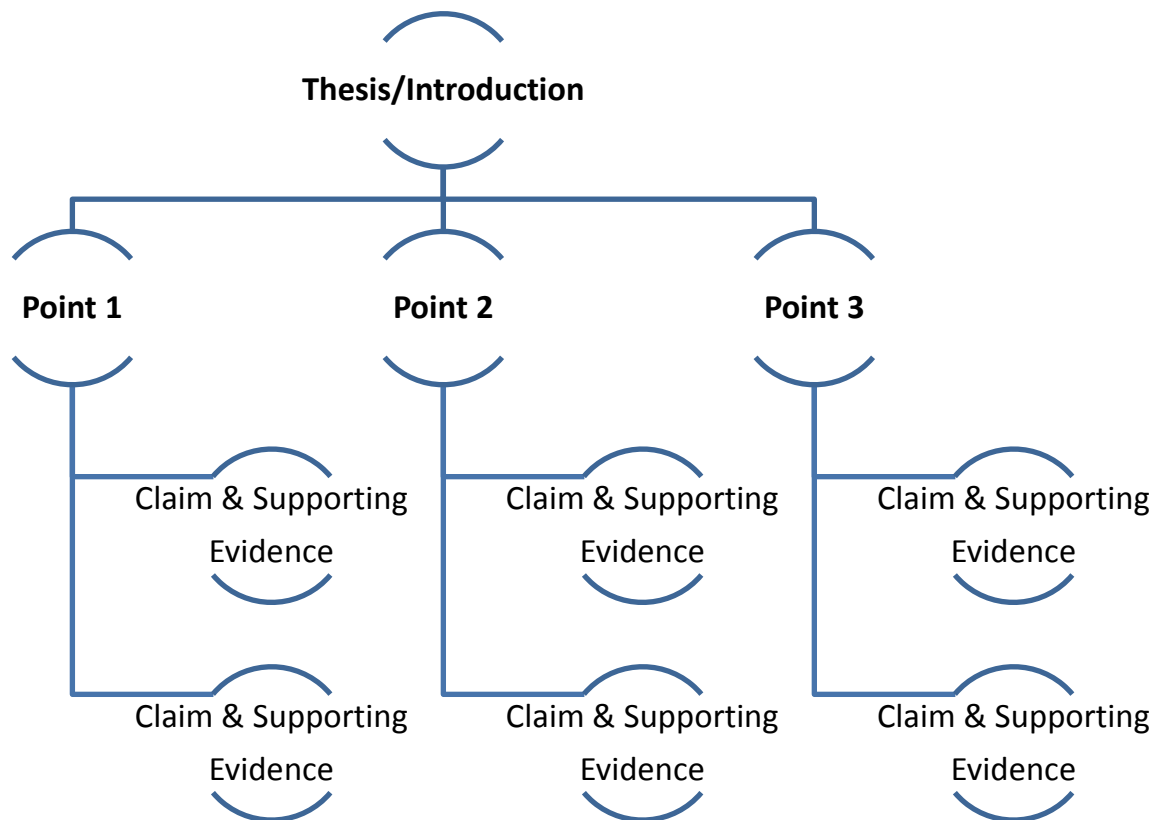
Thesis/Introduction

Point 1

Claim & Supporting Evidence

Claim & Supporting Evidence

Point 2

Claim & Supporting Evidence

Claim & Supporting Evidence

Point 3

Claim & Supporting Evidence

Claim & Supporting Evidence